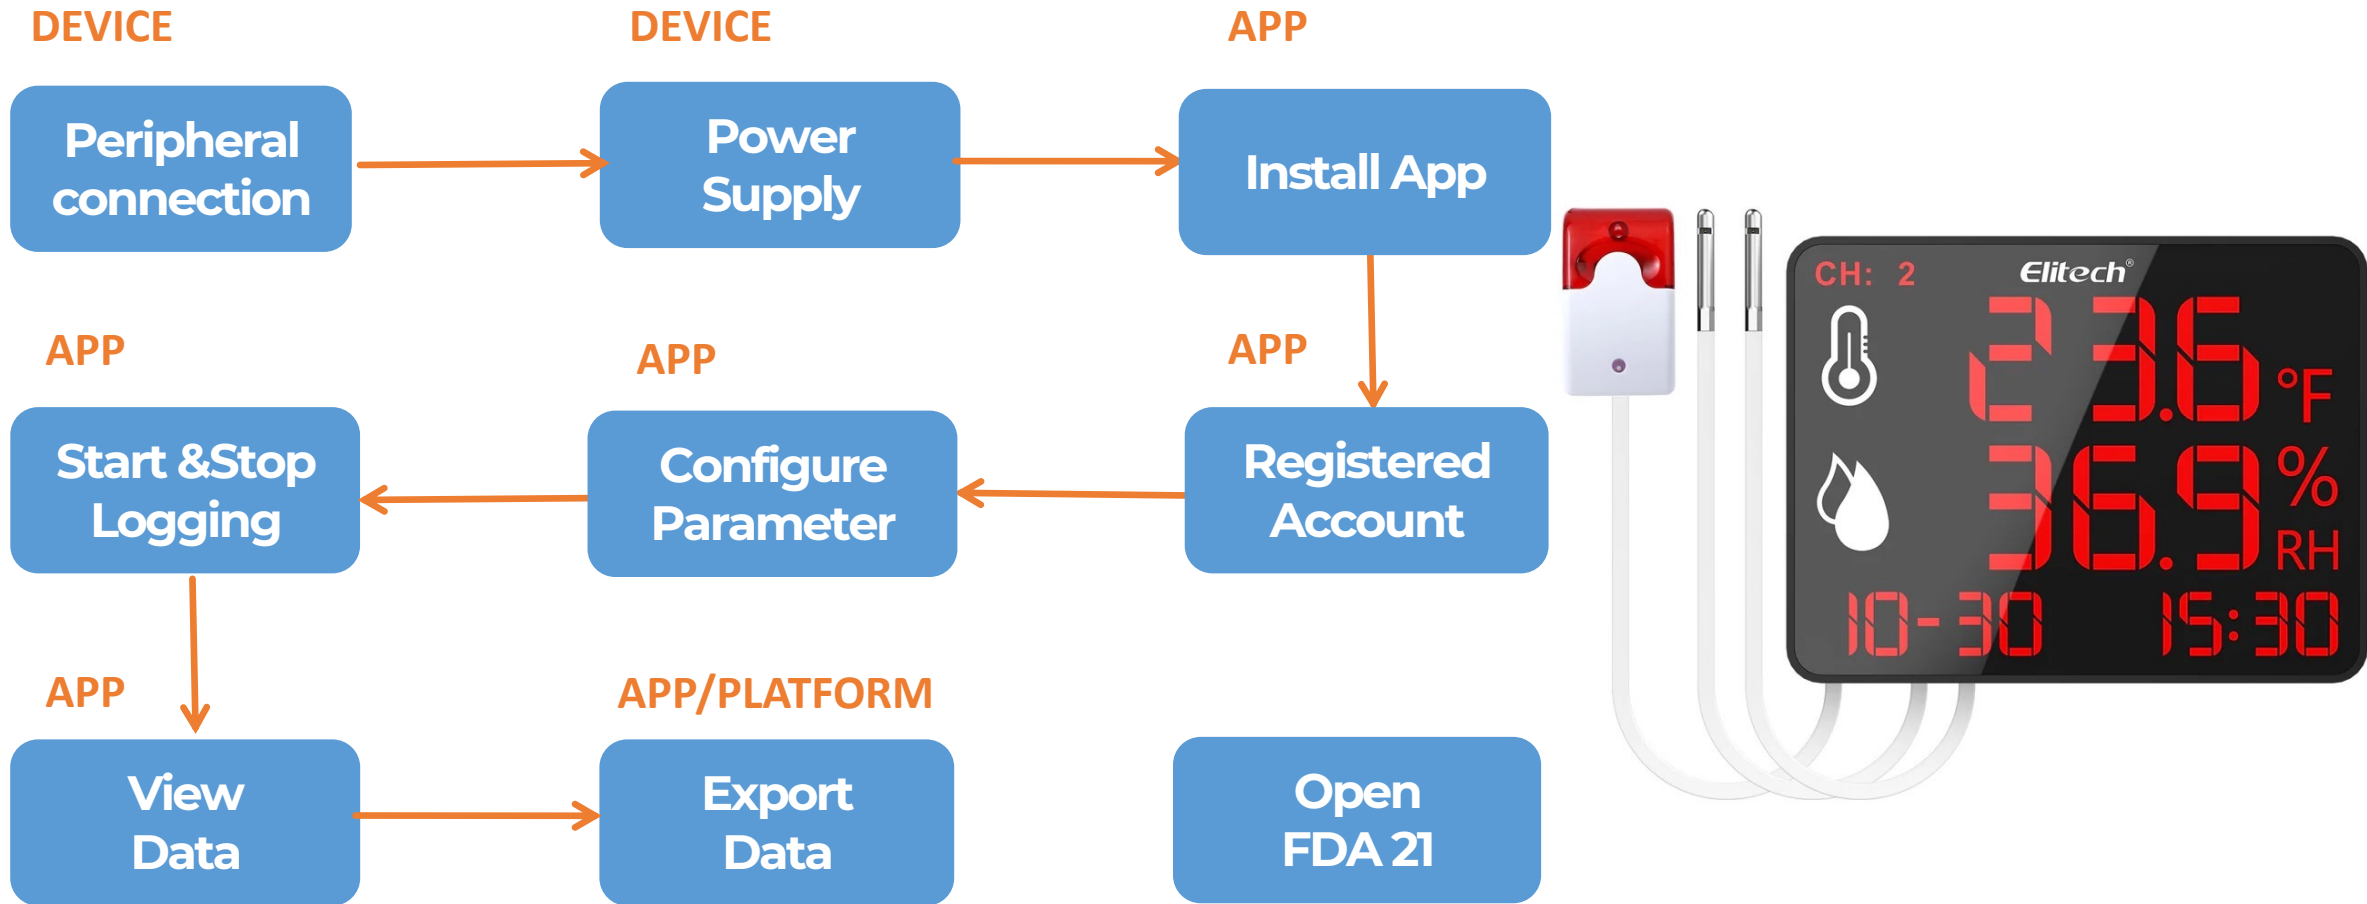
DEVICE

Peripheral connection

DEVICE

Power Supply

APP

Install App

APP

Registered Account

APP

Configure Parameter

APP

Start &Stop Logging

APP

View Data

APP/PLATFORM

Export Data

Open FDA 21

CH: 2

Elitech®

23.6 °F

36.9 % RH

10-30 15:30